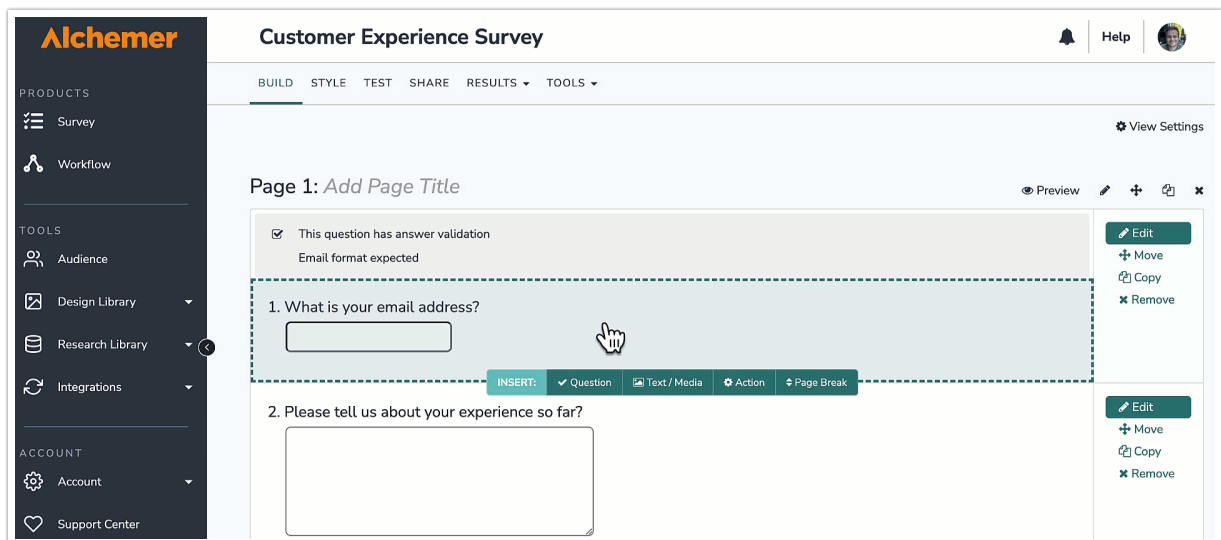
Alchemer

PRODUCTS

Survey

Workflow

TOOLS

Audience

Design Library

Research Library

Integrations

ACCOUNT

Account

Support Center

Customer Experience Survey

Help

BUILD STYLE TEST SHARE RESULTS TOOLS

View Settings

Page 1: Add Page Title

Preview

This question has answer validation

Email format expected

1. What is your email address?

Edit
Move
Copy
Remove

INSERT: Question Text / Media Action Page Break

2. Please tell us about your experience so far?

Edit
Move
Copy
Remove